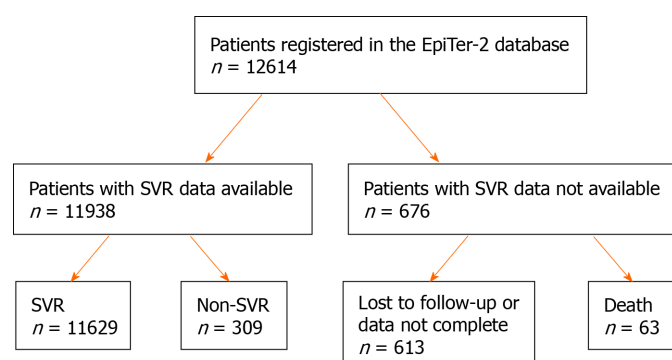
Patients registered in the EpiTer-2 database
$n$ = 12614

Patients with SVR data available
$n$ = 11938

Patients with SVR data not available
$n$ = 676

SVR
$n$ = 11629

Non-SVR
$n$ = 309

Lost to follow-up or data not complete
$n$ = 613

Death
$n$ = 63